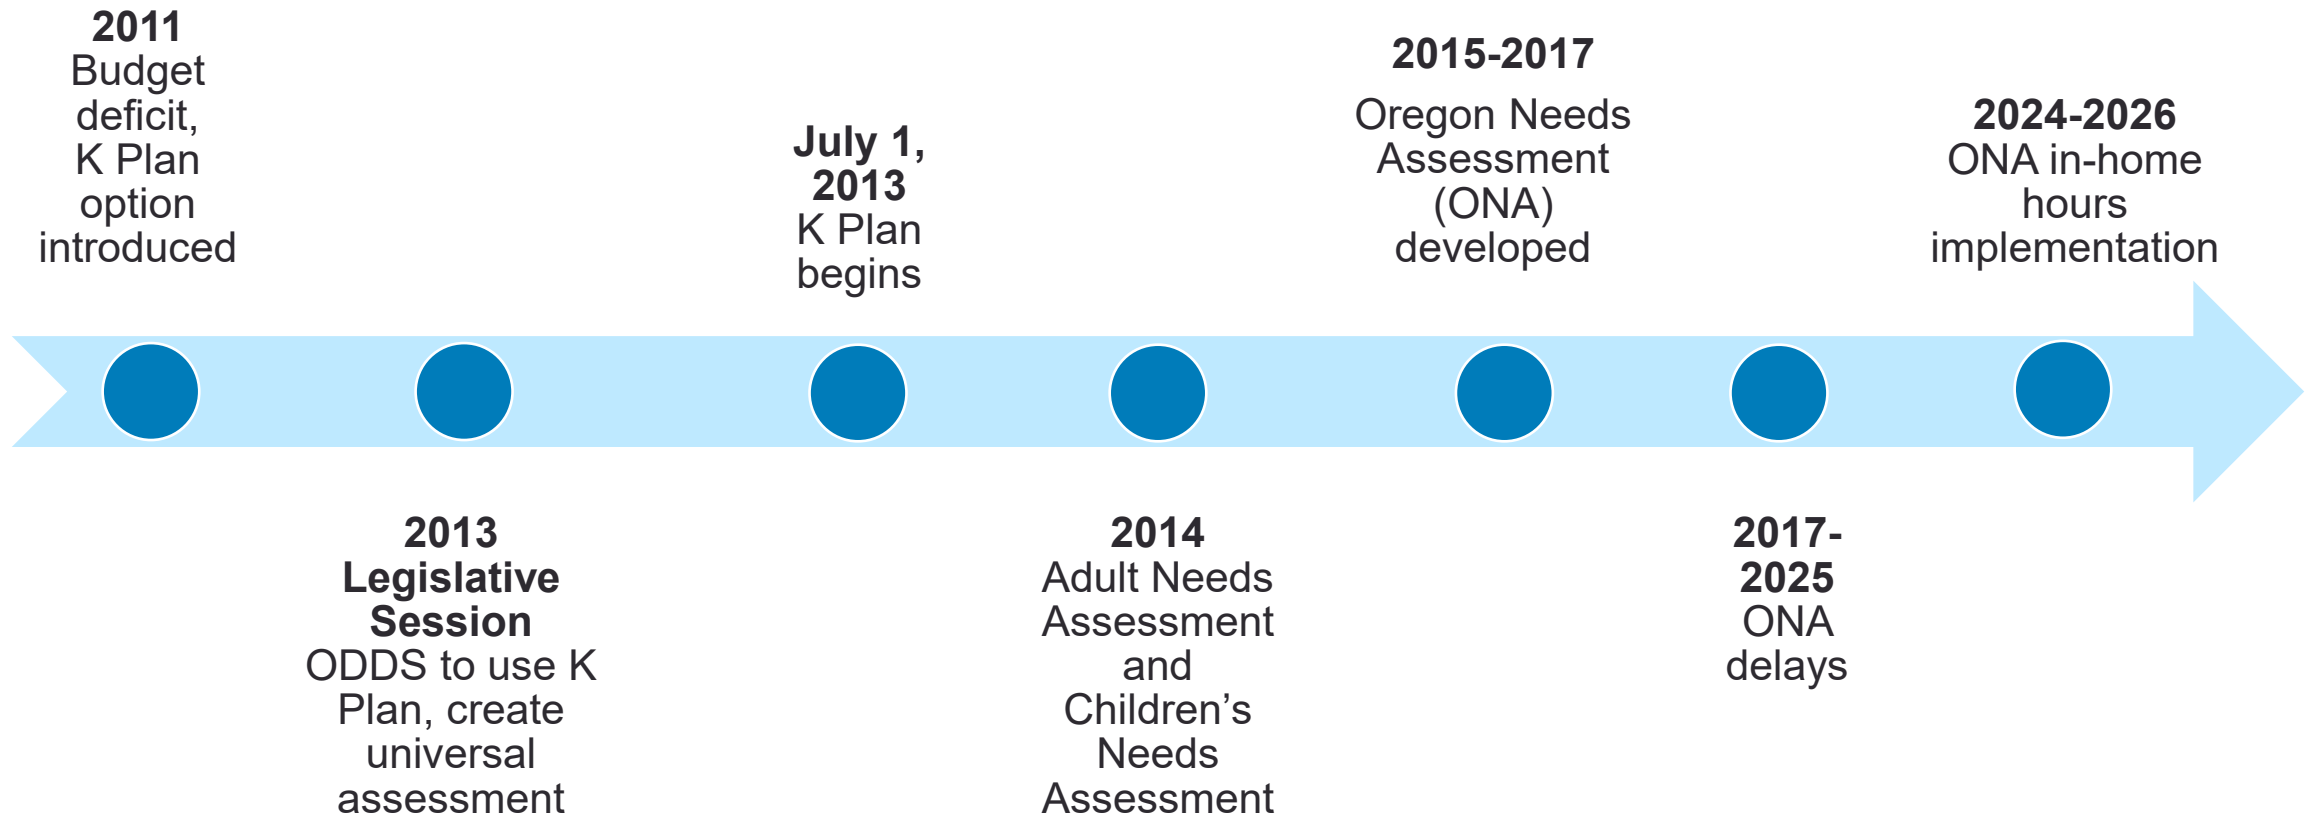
**2011**
Budget deficit, K Plan option introduced

**2013 Legislative Session**
ODDS to use K Plan, create universal assessment

**July 1, 2013**
K Plan begins

**2014**
Adult Needs Assessment and Children's Needs Assessment

**2015-2017**
Oregon Needs Assessment (ONA) developed

**2017-2025**
ONA delays

**2024-2026**
ONA in-home hours implementation